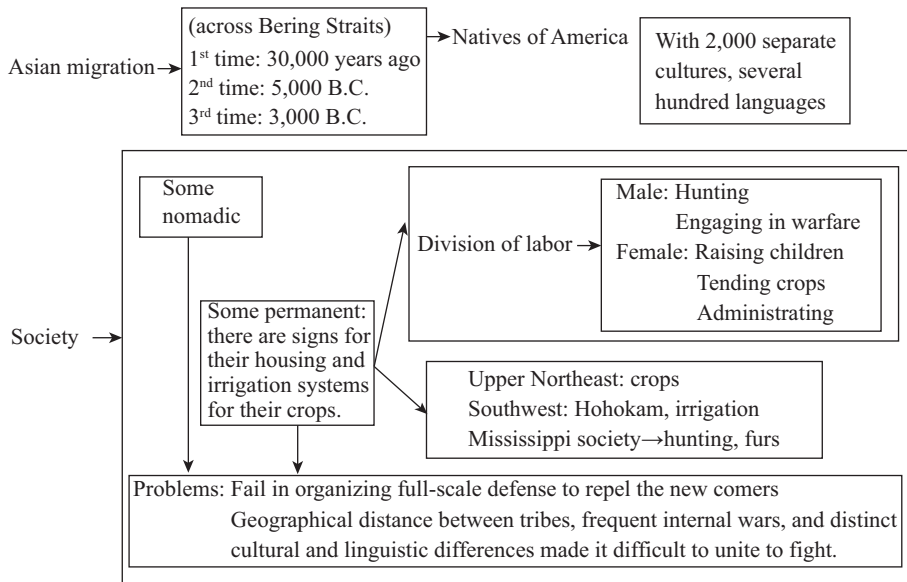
Asian migration →

(across Bering Straits)
1$^{st}$ time: 30,000 years ago
2$^{nd}$ time: 5,000 B.C.
3$^{rd}$ time: 3,000 B.C.

→ Natives of America

With 2,000 separate cultures, several hundred languages

Society →

Some nomadic

Some permanent: there are signs for their housing and irrigation systems for their crops.

Division of labor →

Male: Hunting
Engaging in warfare
Female: Raising children
Tending crops
Administrating

Upper Northeast: crops
Southwest: Hohokam, irrigation
Mississippi society→hunting, furs

Problems: Fail in organizing full-scale defense to repel the new comers
Geographical distance between tribes, frequent internal wars, and distinct cultural and linguistic differences made it difficult to unite to fight.